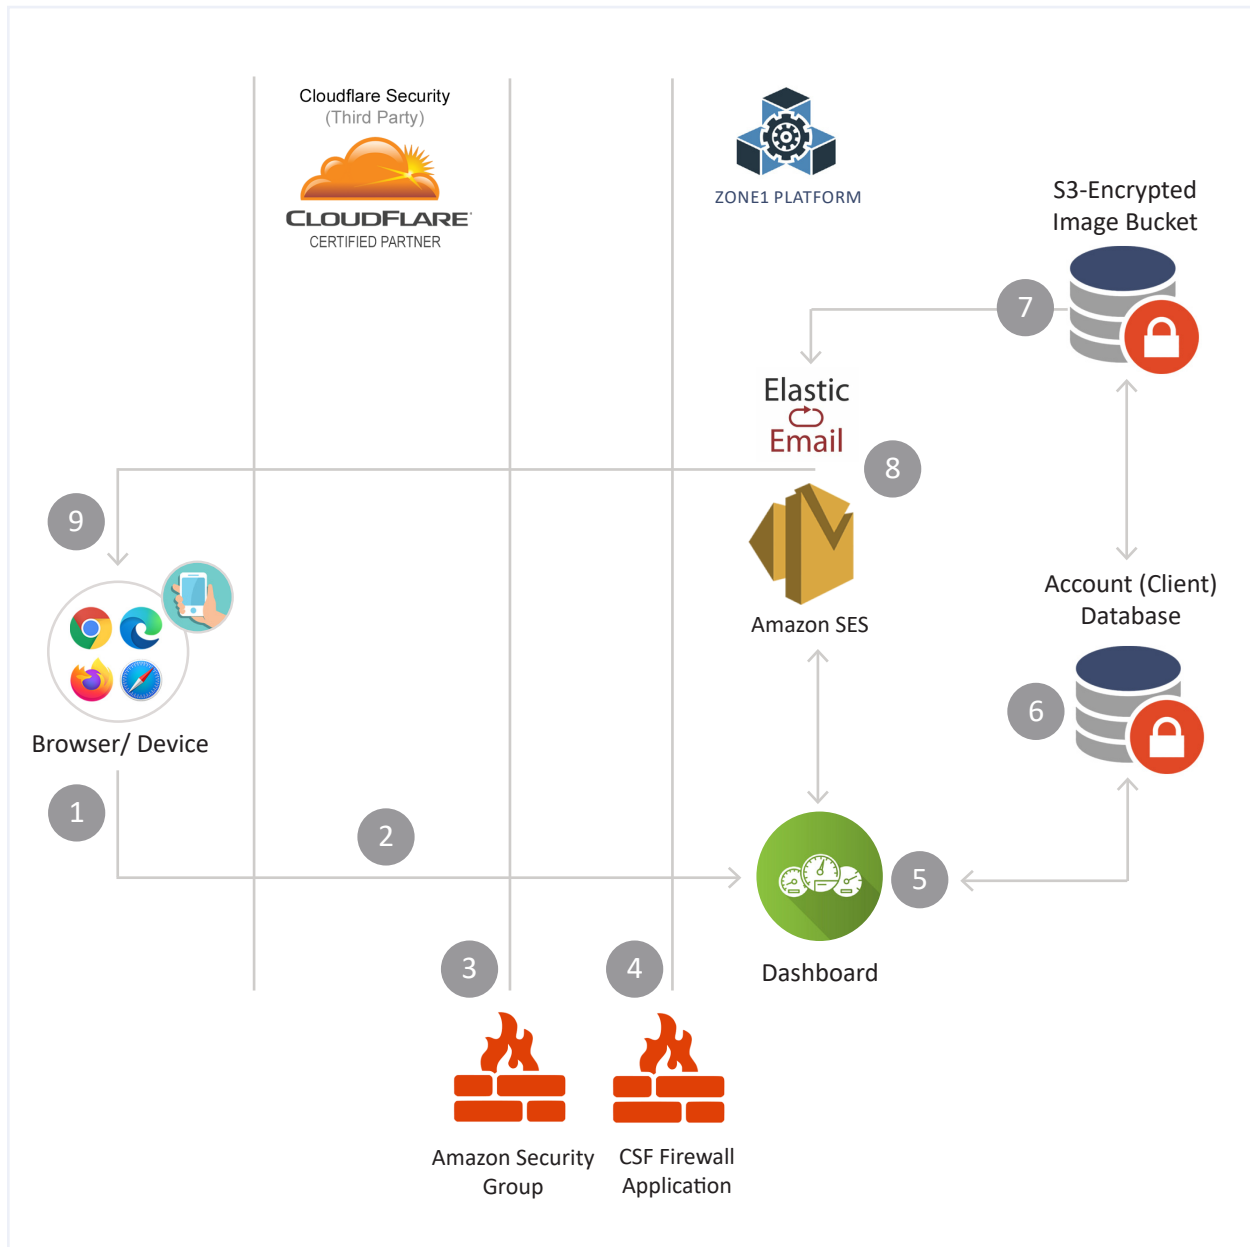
Cloudflare Security
(Third Party)

CLOUDFLARE
CERTIFIED PARTNER

ZONE1 PLATFORM

S3-Encrypted Image Bucket

7

Elastic Email

8

9

Amazon SES

Account (Client) Database

6

Browser/ Device

1

2

5

Dashboard

3

4

Amazon Security Group

CSF Firewall Application